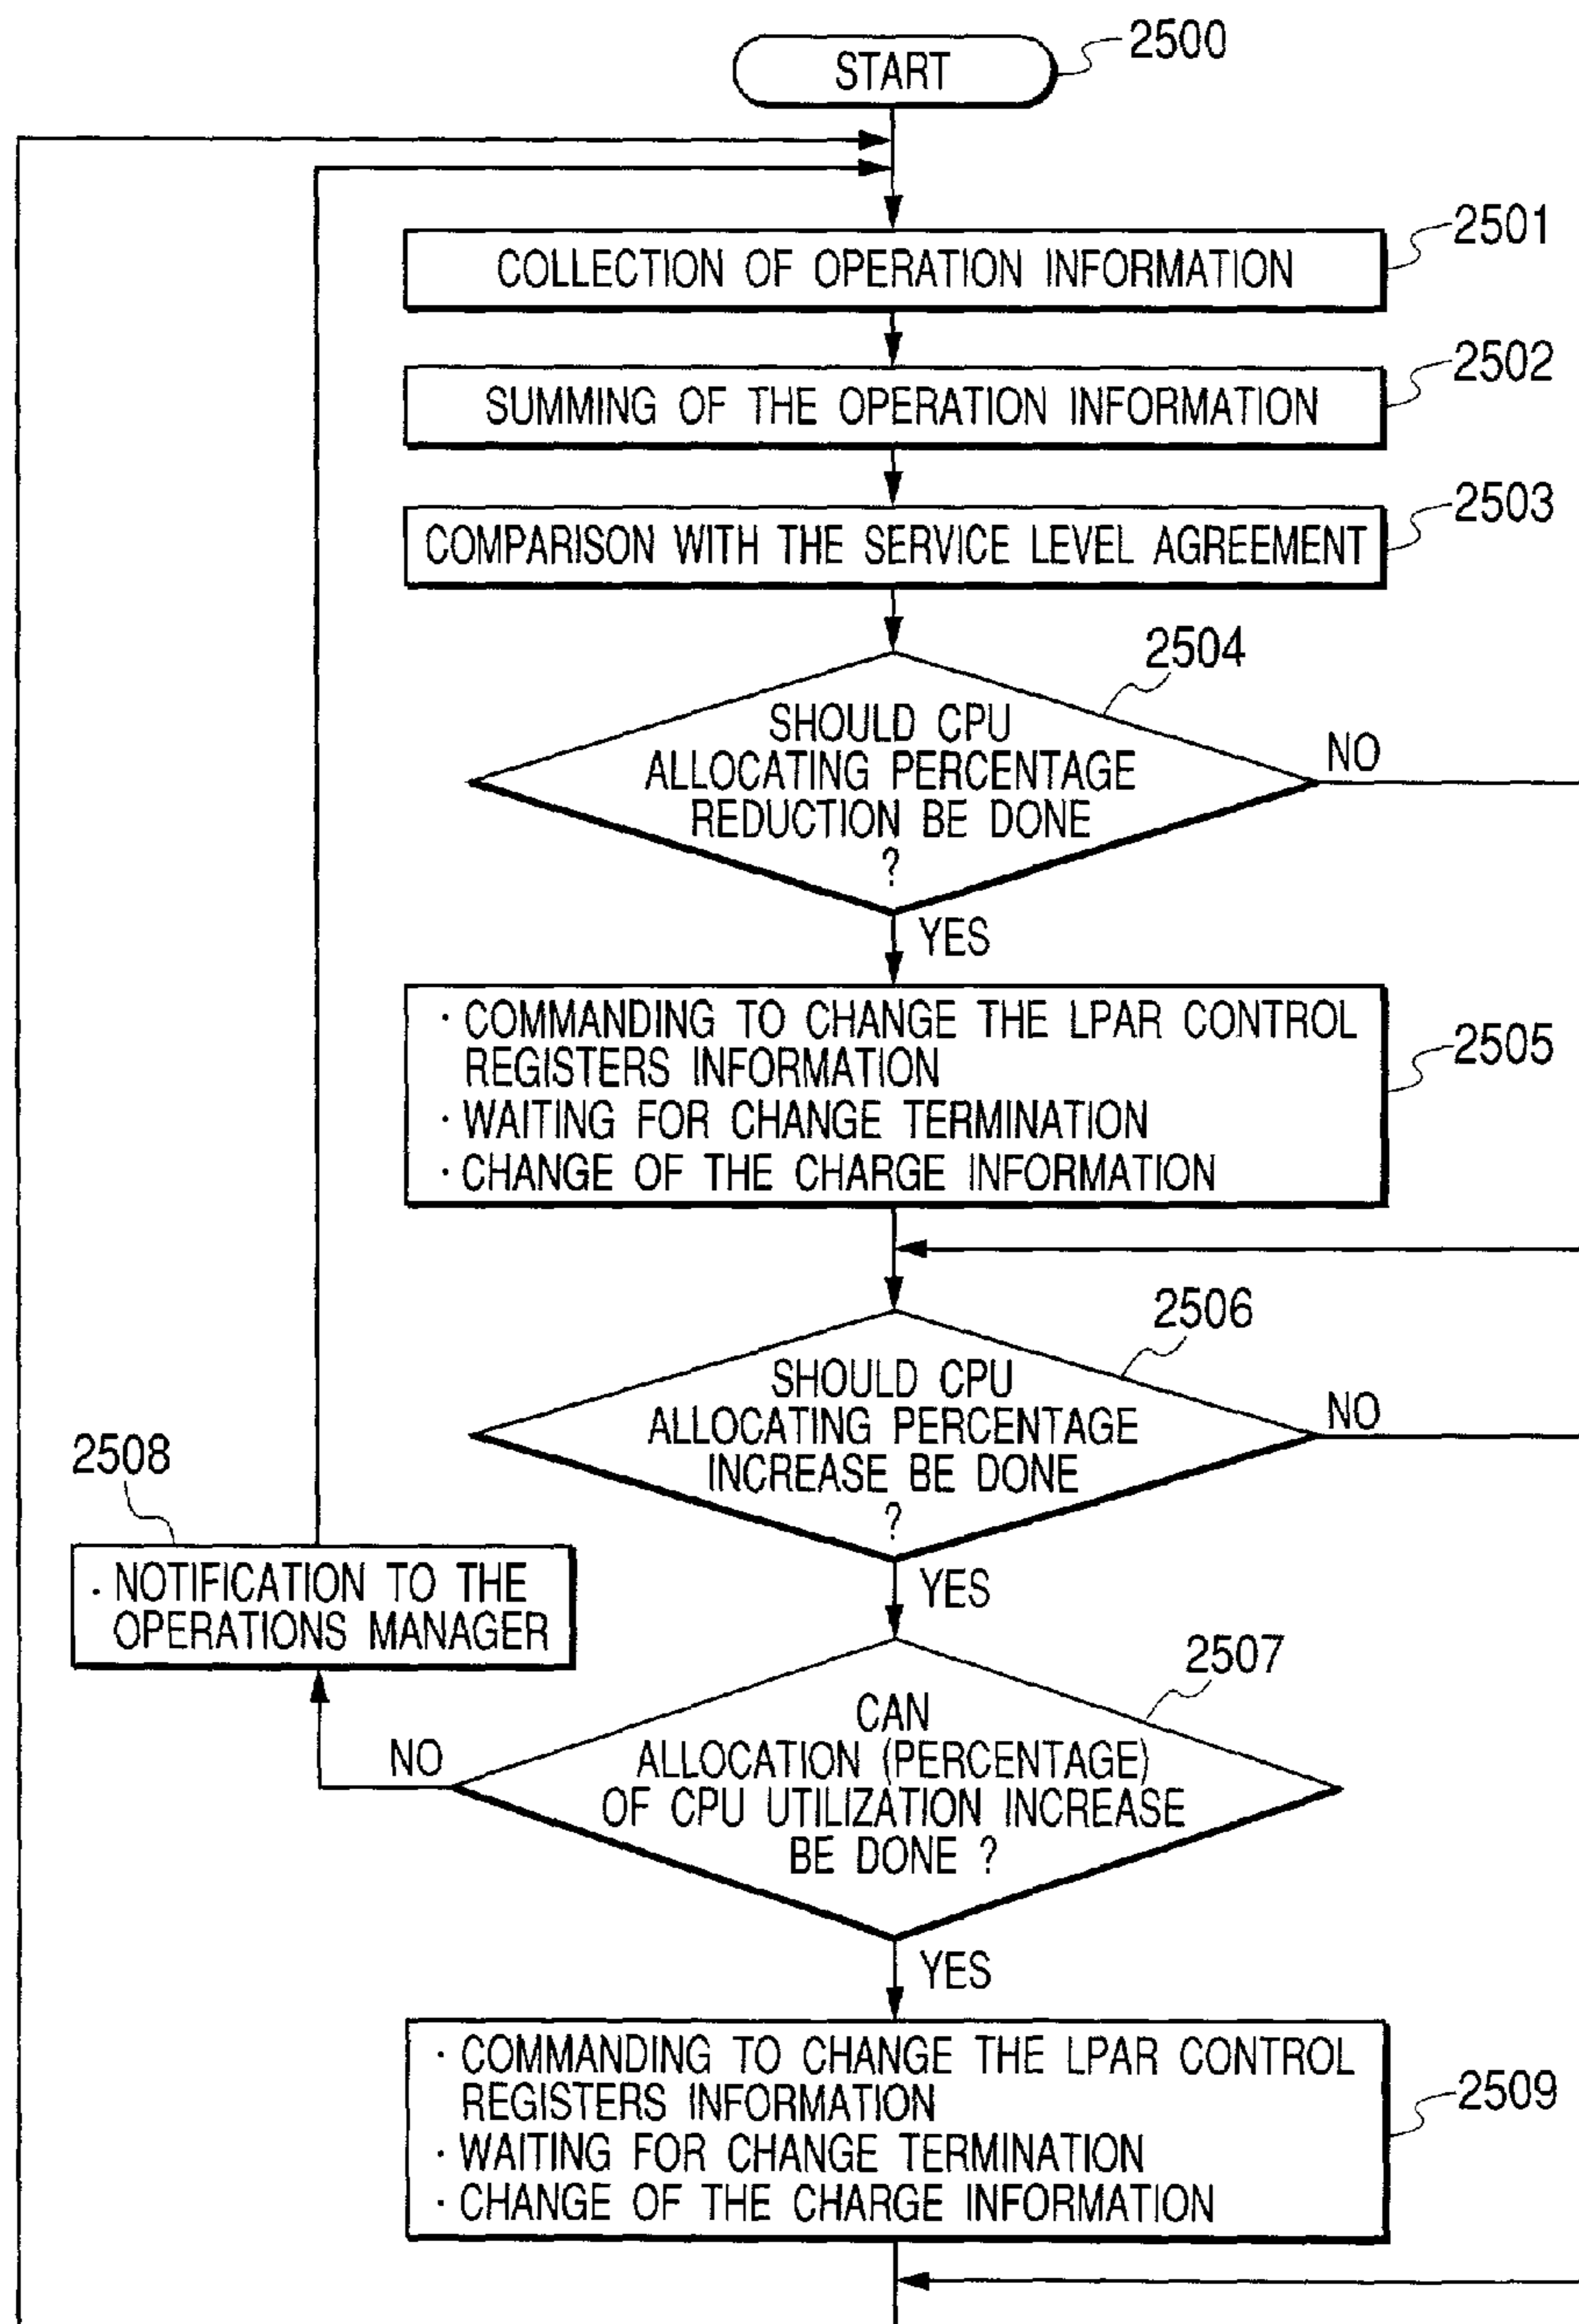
START
2500

COLLECTION OF OPERATION INFORMATION
2501

SUMMING OF THE OPERATION INFORMATION
2502

COMPARISON WITH THE SERVICE LEVEL AGREEMENT
2503

2504
SHOULD CPU ALLOCATING PERCENTAGE REDUCTION BE DONE ?
NO
YES

· COMMANDING TO CHANGE THE LPAR CONTROL REGISTERS INFORMATION
· WAITING FOR CHANGE TERMINATION
· CHANGE OF THE CHARGE INFORMATION
2505

2506
SHOULD CPU ALLOCATING PERCENTAGE INCREASE BE DONE ?
NO
YES

2508
· NOTIFICATION TO THE OPERATIONS MANAGER

2507
CAN ALLOCATION (PERCENTAGE) OF CPU UTILIZATION INCREASE BE DONE ?
NO
YES

· COMMANDING TO CHANGE THE LPAR CONTROL REGISTERS INFORMATION
· WAITING FOR CHANGE TERMINATION
· CHANGE OF THE CHARGE INFORMATION
2509